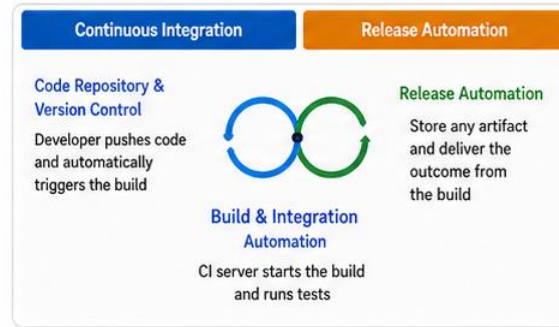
Continuous Integration

Release Automation

Code Repository & Version Control

Developer pushes code and automatically triggers the build

Release Automation

Store any artifact and deliver the outcome from the build

Build & Integration Automation

CI server starts the build and runs tests